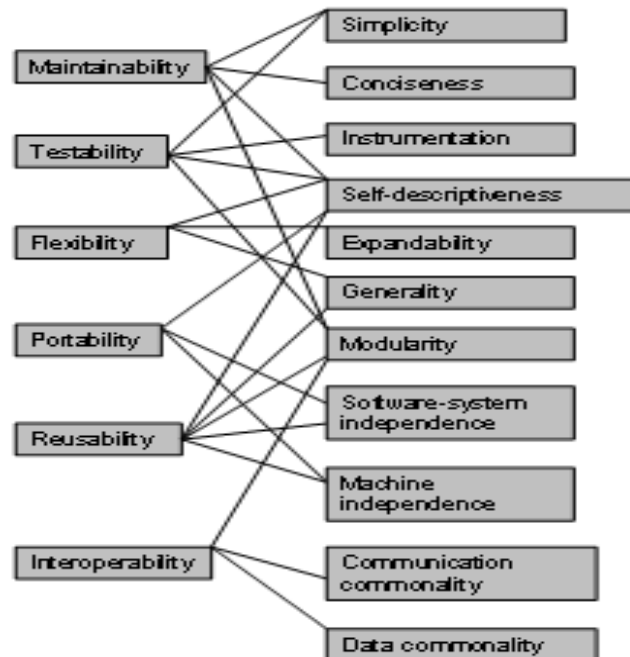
Maintainabilty

Testability

Flexibility

Portability

Reusability

Interoperability

Simplicity

Conciseness

Instrumentation

Self-descriptiveness

Expandability

Generality

Modularity

Software-system independence

Machine independence

Communication commonality

Data commonality